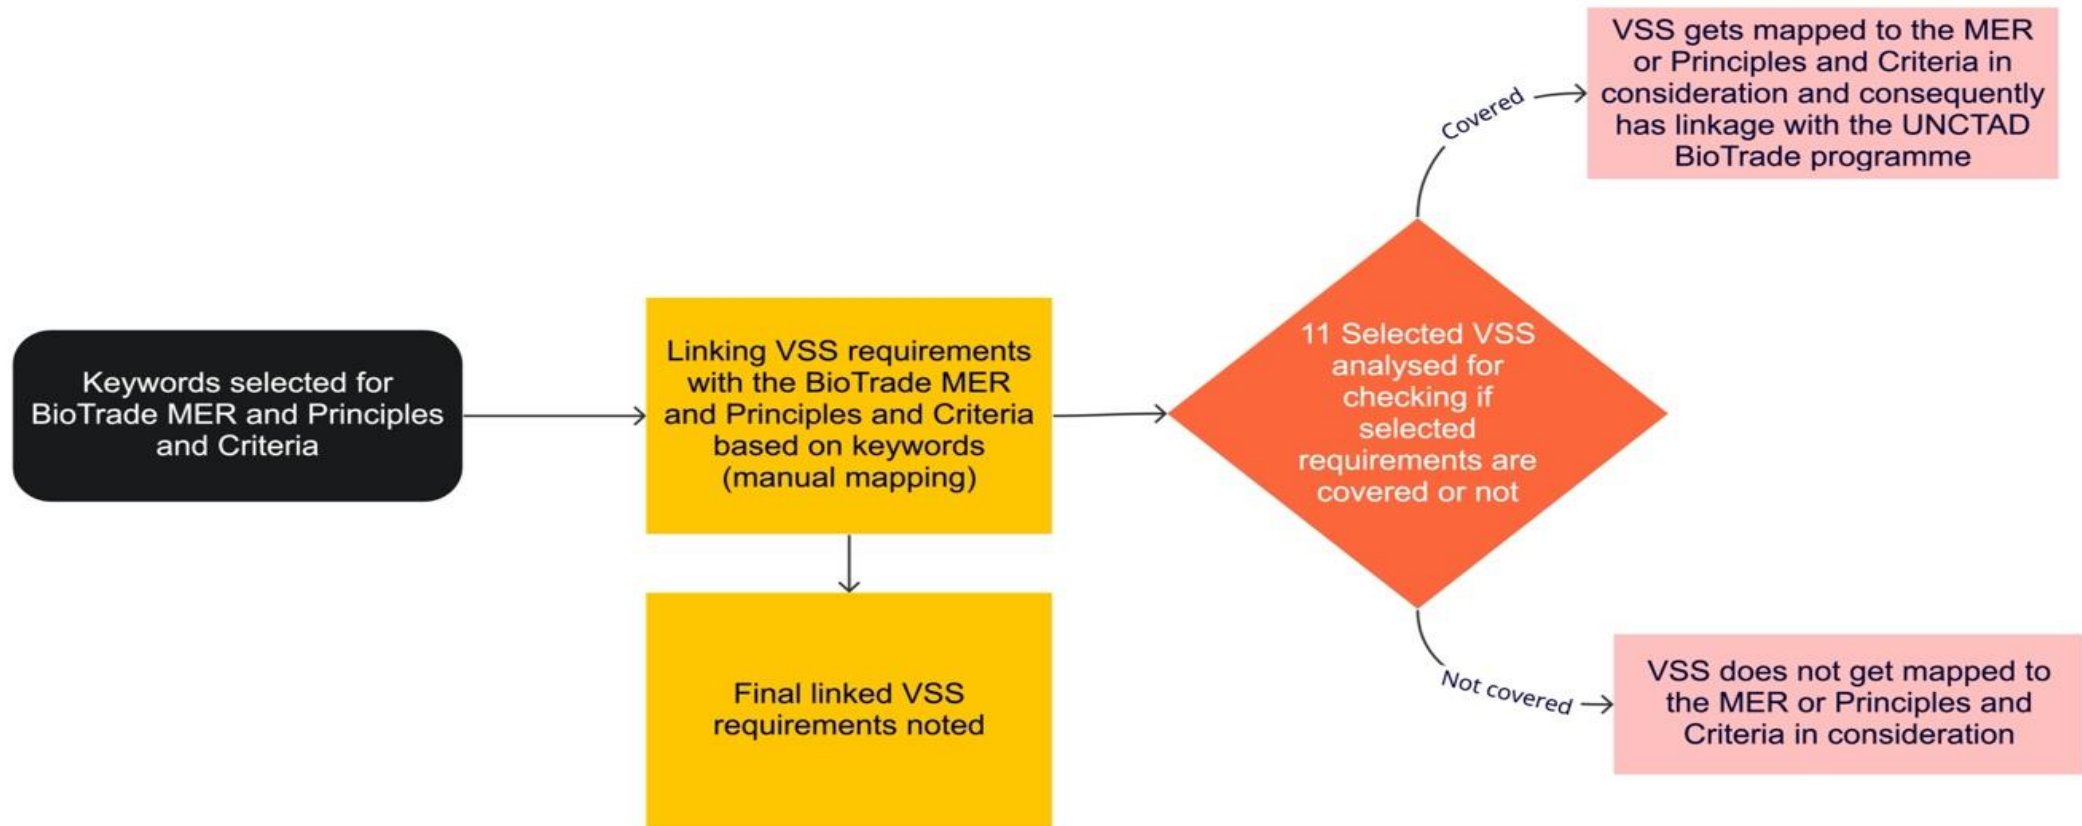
Keywords selected for BioTrade MER and Principles and Criteria

Linking VSS requirements with the BioTrade MER and Principles and Criteria based on keywords (manual mapping)

Final linked VSS requirements noted

11 Selected VSS analysed for checking if selected requirements are covered or not

Covered

VSS gets mapped to the MER or Principles and Criteria in consideration and consequently has linkage with the UNCTAD BioTrade programme

Not covered

VSS does not get mapped to the MER or Principles and Criteria in consideration